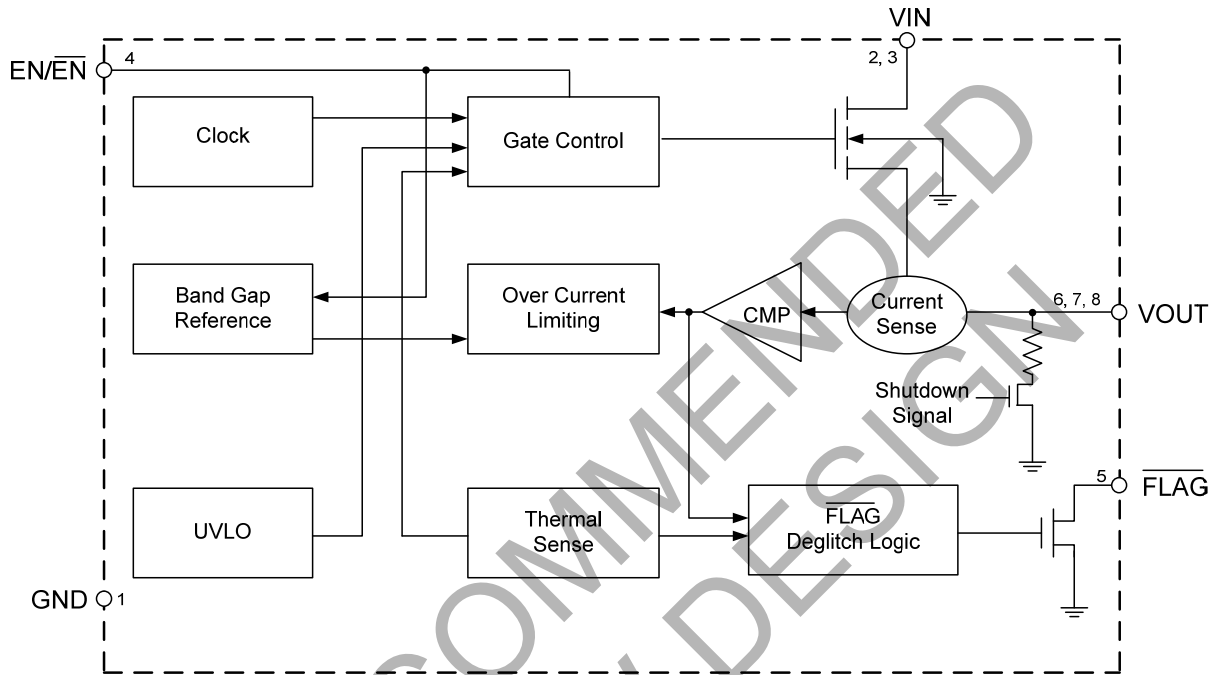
VIN
2, 3
EN/$\overline{EN}$
4
Clock
Gate Control
Band Gap Reference
Over Current Limiting
CMP
Current Sense
6, 7, 8
VOUT
Shutdown Signal
5
$\overline{FLAG}$
UVLO
Thermal Sense
$\overline{FLAG}$ Deglitch Logic
GND
1
COMMENDED
DESIGN